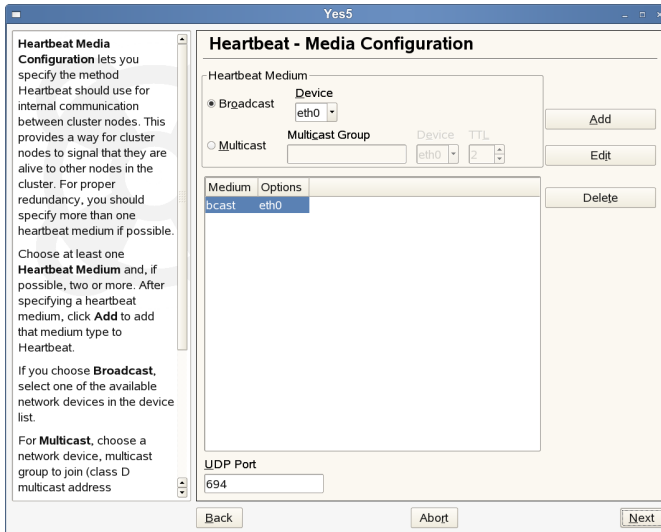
Yes5

Heartbeat Media Configuration lets you specify the method Heartbeat should use for internal communication between cluster nodes. This provides a way for cluster nodes to signal that they are alive to other nodes in the cluster. For proper redundancy, you should specify more than one heartbeat medium if possible.

Choose at least one Heartbeat Medium and, if possible, two or more. After specifying a heartbeat medium, click Add to add that medium type to Heartbeat.

If you choose Broadcast, select one of the available network devices in the device list.

For Multicast, choose a network device, multicast group to join (class D multicast address

Heartbeat - Media Configuration

Heartbeat Medium

Broadcast

Device

eth0

Multicast

Multicast Group

Device

TTL

eth0

2

Add

Edit

| Medium | Options |
|---|---|
| bcast | eth0 |

Delete

UDP Port

694

Back

Abort

Next